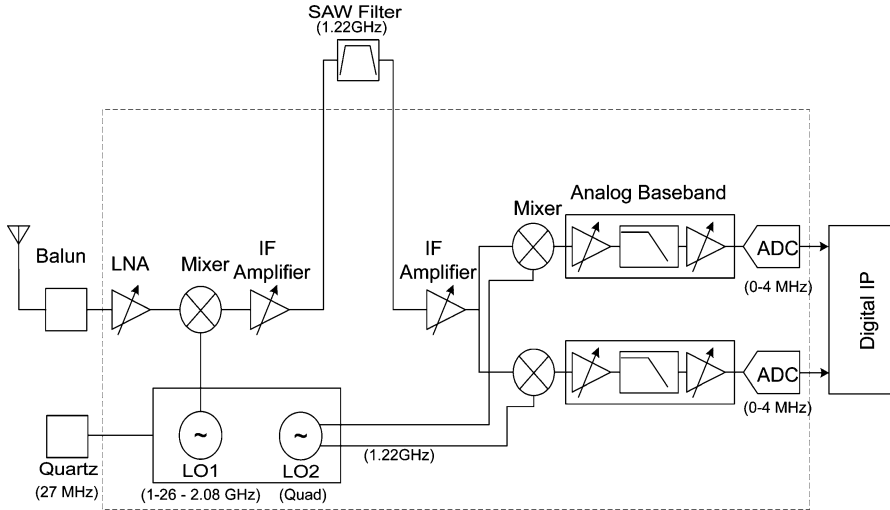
SAW Filter
(1.22GHz)

Analog Baseband

Mixer

IF Amplifier

Balun

LNA

Mixer

IF Amplifier

ADC

(0-4 MHz)

Digital IP

ADC

(0-4 MHz)

~

~

Quartz
(27 MHz)

LO1
(1-26 - 2.08 GHz)

LO2
(Quad)

(1.22GHz)